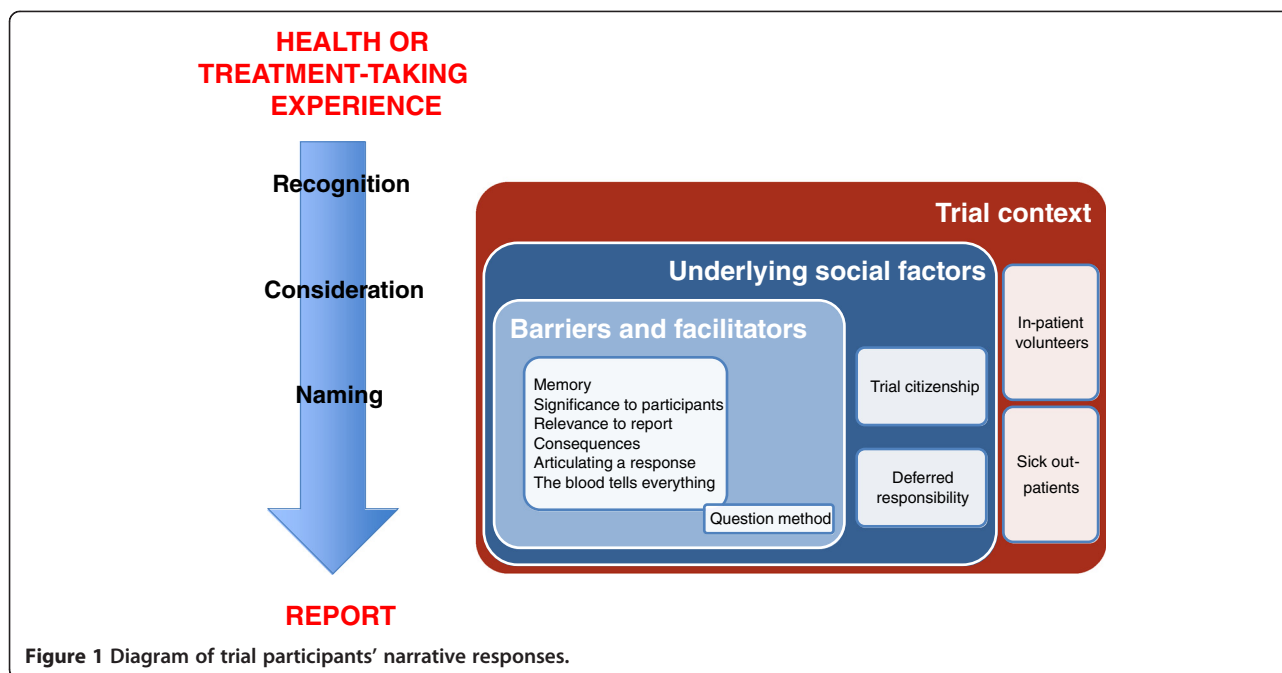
HEALTH OR TREATMENT-TAKING EXPERIENCE

Recognition

Consideration

Naming

REPORT

Trial context

Underlying social factors

Barriers and facilitators

Memory
Significance to participants
Relevance to report
Consequences
Articulating a response
The blood tells everything

Question method

Trial citizenship

Deferred responsibility

In-patient volunteers

Sick out-patients

**Figure 1** Diagram of trial participants' narrative responses.